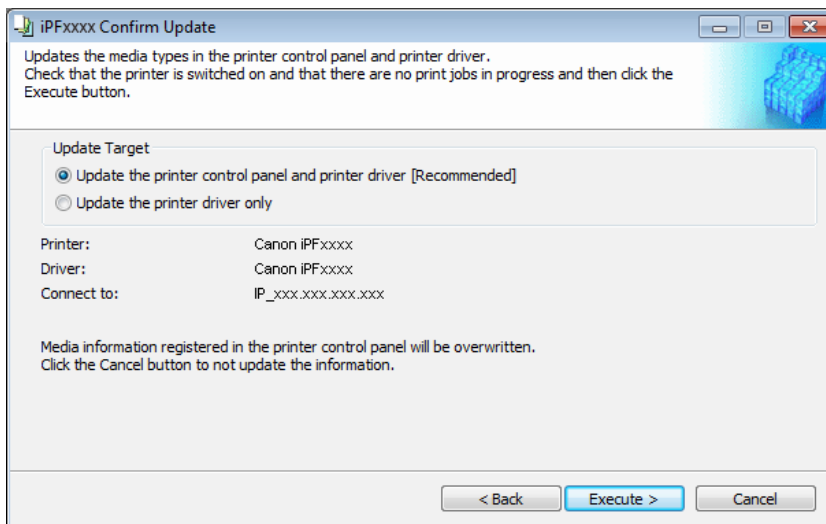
iPFxxxx Confirm Update

Updates the media types in the printer control panel and printer driver.
Check that the printer is switched on and that there are no print jobs in progress and then click the Execute button.

Update Target

Update the printer control panel and printer driver [Recommended]

Update the printer driver only

Printer: Canon iPFxxxx
Driver: Canon iPFxxxx
Connect to: IP_xxx.xxx.xxx.xxx

Media information registered in the printer control panel will be overwritten.
Click the Cancel button to not update the information.

< Back
Execute >
Cancel